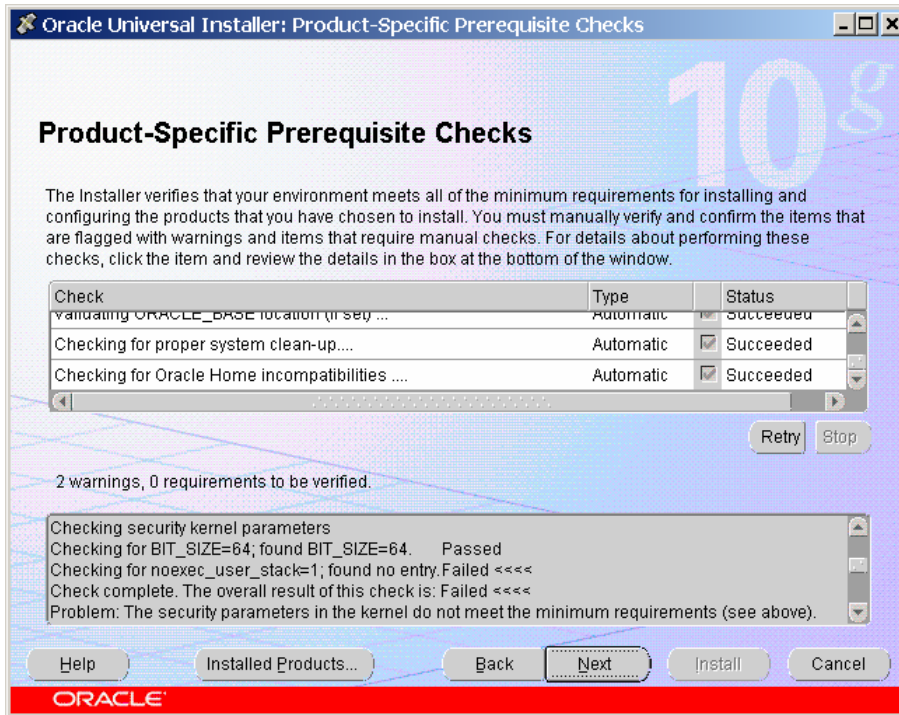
Oracle Universal Installer: Product-Specific Prerequisite Checks

10g

Product-Specific Prerequisite Checks

The Installer verifies that your environment meets all of the minimum requirements for installing and configuring the products that you have chosen to install. You must manually verify and confirm the items that are flagged with warnings and items that require manual checks. For details about performing these checks, click the item and review the details in the box at the bottom of the window.

| Check | Type | Status |
|---|---|---|
| Validating ORACLE_BASE location (if set) ... | Automatic | Succeeded |
| Checking for proper system clean-up.... | Automatic | Succeeded |
| Checking for Oracle Home incompatibilities .... | Automatic | Succeeded |

Retry Stop

2 warnings, 0 requirements to be verified.

Checking security kernel parameters
Checking for BIT_SIZE=64; found BIT_SIZE=64. Passed
Checking for noexec_user_stack=1; found no entry. Failed <<<<
Check complete. The overall result of this check is: Failed <<<<
Problem: The security parameters in the kernel do not meet the minimum requirements (see above).

Help Installed Products... Back Next Install Cancel

ORACLE